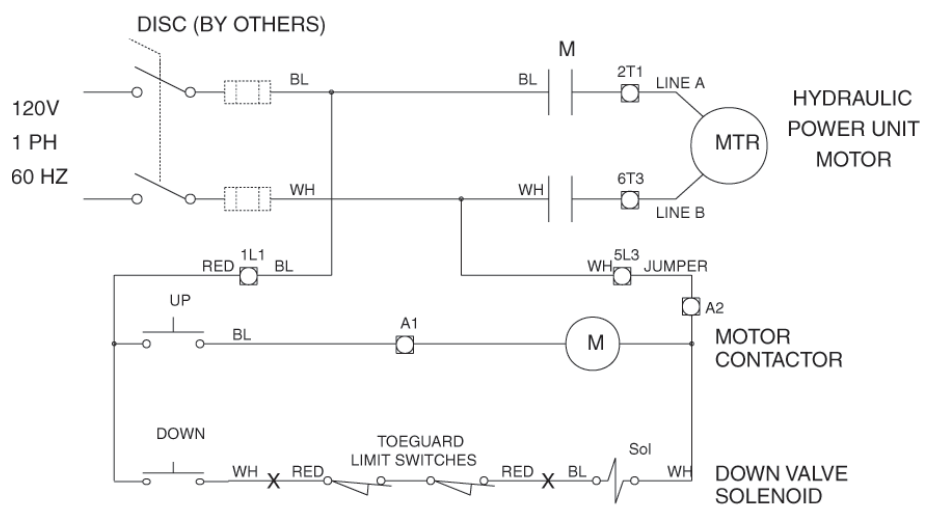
DISC (BY OTHERS)

120V
1 PH
60 HZ

BL
WH

M
BL
WH
2T1
6T3
LINE A
LINE B
MTR

HYDRAULIC
POWER UNIT
MOTOR

RED
1L1
BL
WH
5L3
JUMPER
A2

UP
BL
A1
M

MOTOR
CONTACTOR

DOWN
WH
X
RED
TOEGUARD
LIMIT SWITCHES
RED
X
BL
Sol
WH

DOWN VALVE
SOLENOID